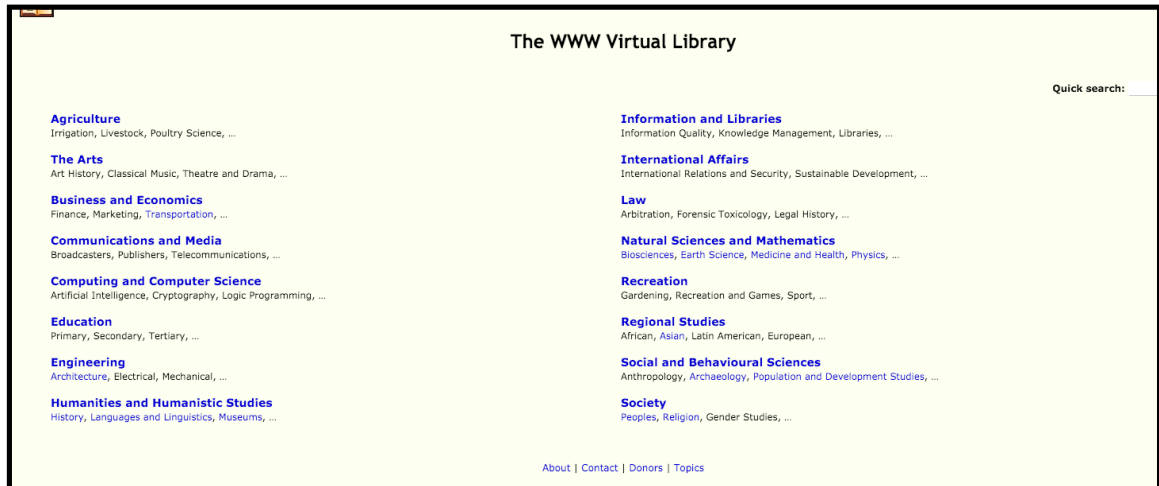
The WWW Virtual Library

Quick search:

Agriculture
Irrigation, Livestock, Poultry Science, ...

The Arts
Art History, Classical Music, Theatre and Drama, ...

Business and Economics
Finance, Marketing, Transportation, ...

Communications and Media
Broadcasters, Publishers, Telecommunications, ...

Computing and Computer Science
Artificial Intelligence, Cryptography, Logic Programming, ...

Education
Primary, Secondary, Tertiary, ...

Engineering
Architecture, Electrical, Mechanical, ...

Humanities and Humanistic Studies
History, Languages and Linguistics, Museums, ...

Information and Libraries
Information Quality, Knowledge Management, Libraries, ...

International Affairs
International Relations and Security, Sustainable Development, ...

Law
Arbitration, Forensic Toxicology, Legal History, ...

Natural Sciences and Mathematics
Biosciences, Earth Science, Medicine and Health, Physics, ...

Recreation
Gardening, Recreation and Games, Sport, ...

Regional Studies
African, Asian, Latin American, European, ...

Social and Behavioural Sciences
Anthropology, Archaeology, Population and Development Studies, ...

Society
Peoples, Religion, Gender Studies, ...

About | Contact | Donors | Topics